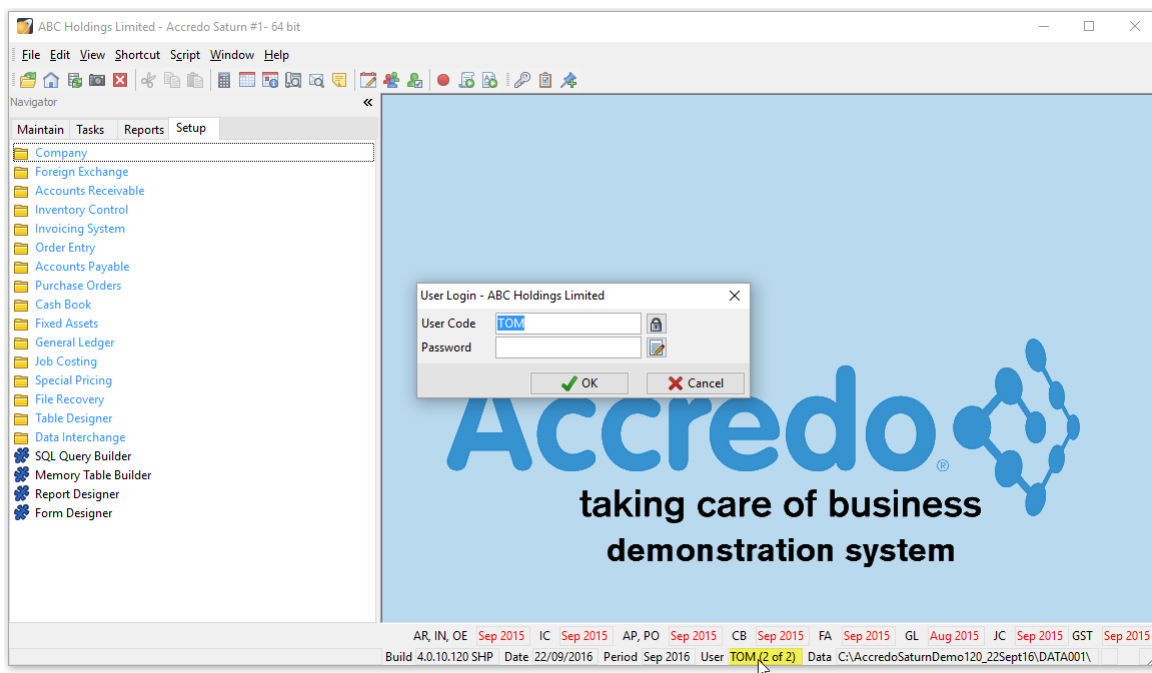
ABC Holdings Limited - Accredo Saturn #1- 64 bit

File Edit View Shortcut Script Window Help

Navigator «

Maintain Tasks Reports Setup

Company
Foreign Exchange
Accounts Receivable
Inventory Control
Invoicing System
Order Entry
Accounts Payable
Purchase Orders
Cash Book
Fixed Assets
General Ledger
Job Costing
Special Pricing
File Recovery
Table Designer
Data Interchange
SQL Query Builder
Memory Table Builder
Report Designer
Form Designer

User Login - ABC Holdings Limited

User Code TOM
Password

OK Cancel

Accredo®
taking care of business
demonstration system

AR, IN, OE Sep 2015 IC Sep 2015 AP, PO Sep 2015 CB Sep 2015 FA Sep 2015 GL Aug 2015 JC Sep 2015 GST Sep 2015

Build 4.0.10.120 SHP Date 22/09/2016 Period Sep 2016 User TOM (2 of 2) Data C:\AccredoSaturnDemo120_22Sept16\DATA001\